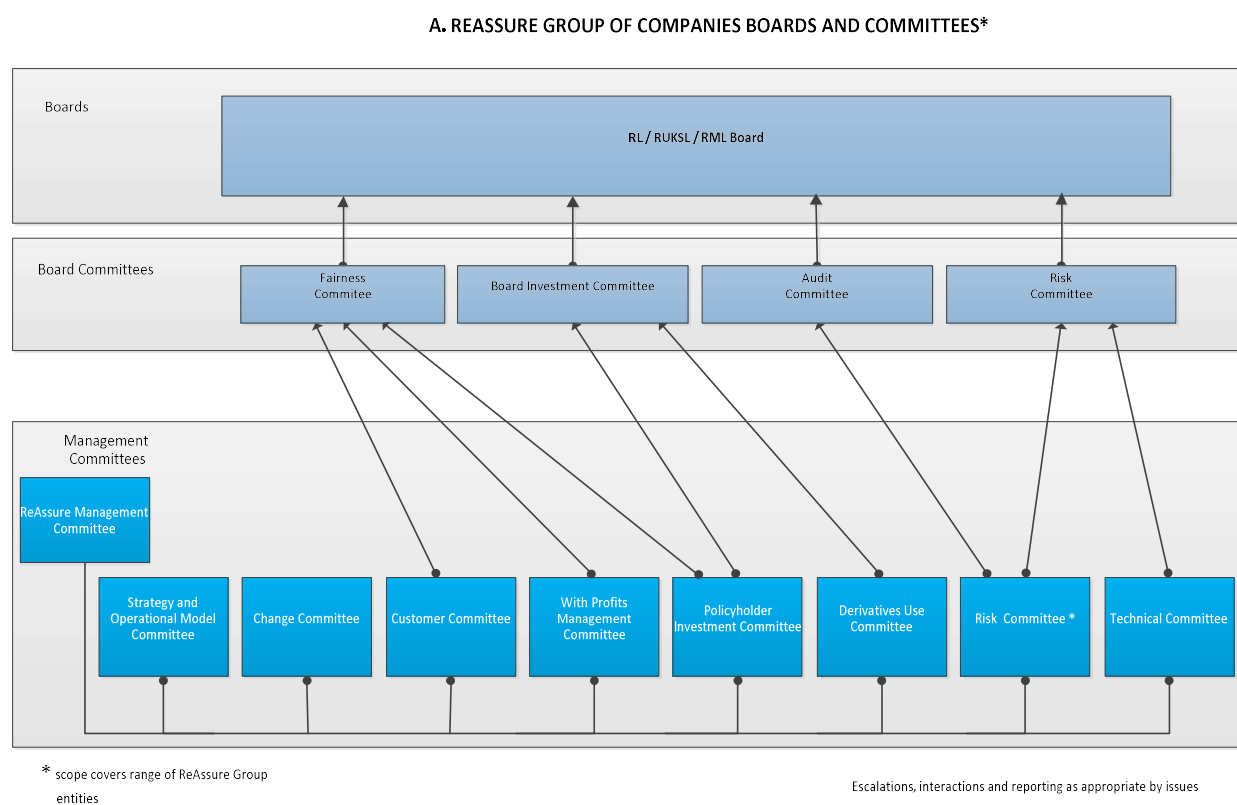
A. REASSURE GROUP OF COMPANIES BOARDS AND COMMITTEES*

Boards

RL / RUKSL / RML Board

Board Committees

Fairness Commitee

Board Investment Committee

Audit Committee

Risk Committee

Management Committees

ReAssure Management Committee

Strategy and Operational Model Committee

Change Committee

Customer Committee

With Profits Management Committee

Policyholder Investment Committee

Derivatives Use Committee

Risk Committee *

Technical Committee

* scope covers range of ReAssure Group entities

Escalations, interactions and reporting as appropriate by issues